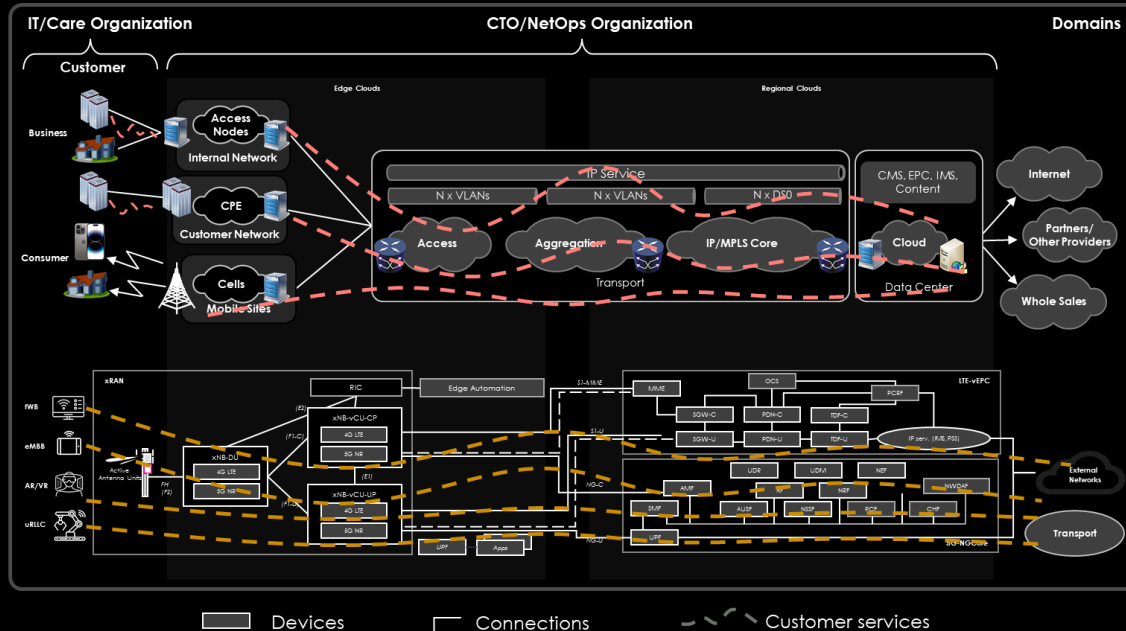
IT/Care Organization

CTO/NetOps Organization

Domains

Customer

Edge Clouds

Regional Clouds

Business

Access Nodes

Internal Network

CPE

Customer Network

Consumer

Cells

Mobile Sites

IP Service

N x VLANs

N x VLANs

N x DS0

CMS, EPC, IMS, Content

Access

Aggregation

IP/MPLS Core

Transport

Cloud

Data Center

Internet

Partners/ Other Providers

Whole Sales

xRAN

RIC

Edge Automation

S1-MME

MME

OCS

PCRF

LTE-vEPC

FWB

eMBB

AR/VR

uRLLC

(E2)

xNB-vCU-CP

4G LTE

5G NR

(F1-C)

xNB-DU

4G LTE

5G NR

Active Antenna Units

FH (F2)

(E1)

(F1-U)

xNB-vCU-UP

4G LTE

5G NR

S1-U

SGW-C

PGW-C

TDF-C

SGW-U

PGW-U

TDF-U

IP serv. (FWB, FSS)

NG-C

UDR

UDM

NEF

AMF

AF

NRF

NWDAF

SMF

AUSF

NSSF

PCF

CHF

NG-U

UPF

UPF

Apps

5G-NGCore

External Networks

Transport

Devices

Connections

Customer services